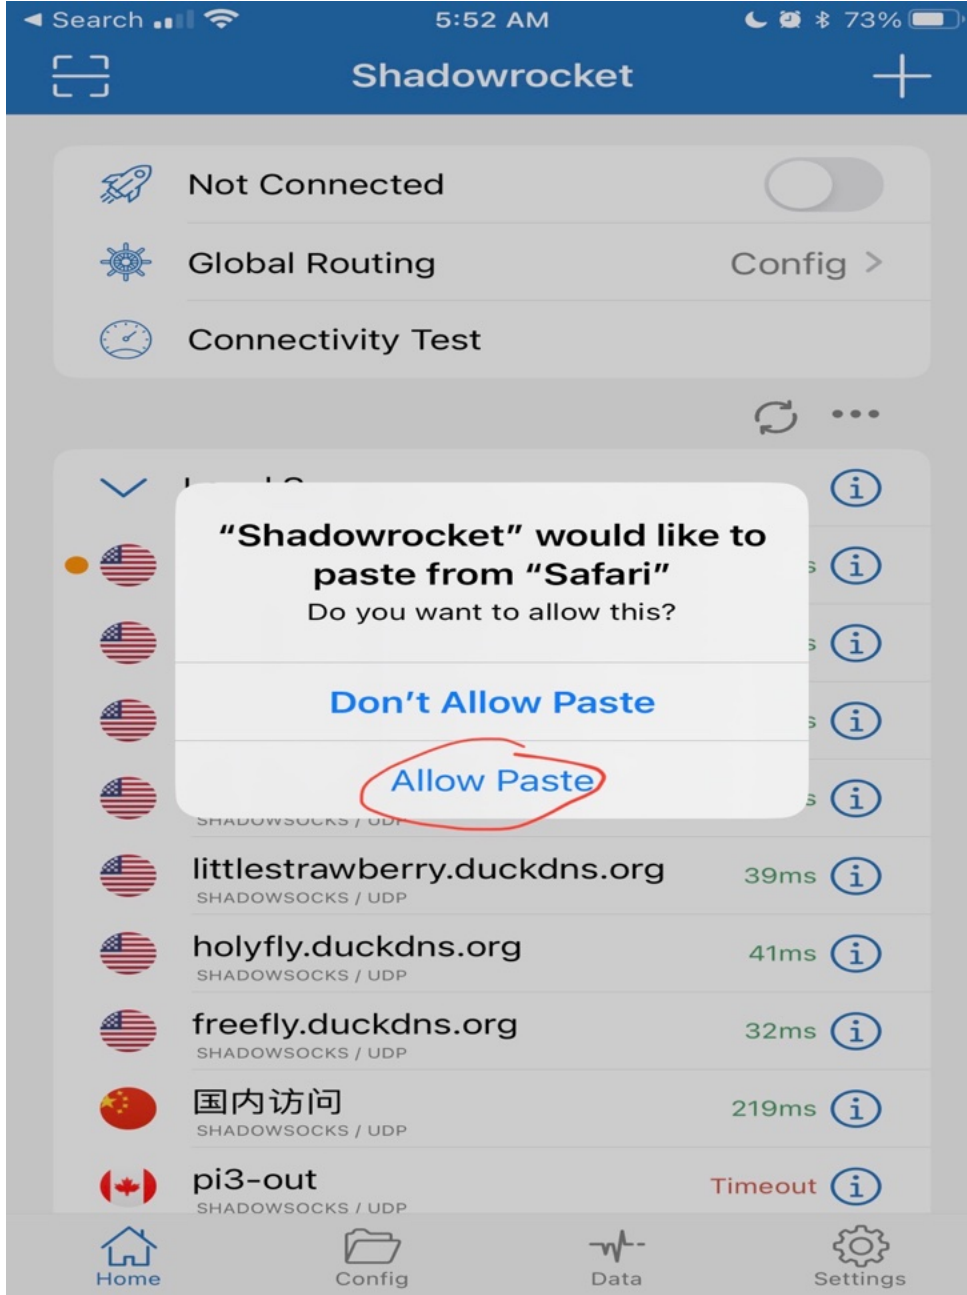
◀ Search 5:52 AM 73%

Shadowrocket

Not Connected

Global Routing Config >

Connectivity Test

•••

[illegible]

"Shadowrocket" would like to paste from "Safari"
Do you want to allow this?

Don't Allow Paste

Allow Paste

SHADOWSOCKS / UDP

littlestrawberry.duckdns.org
SHADOWSOCKS / UDP
39ms

holyfly.duckdns.org
SHADOWSOCKS / UDP
41ms

freefly.duckdns.org
SHADOWSOCKS / UDP
32ms

国内访问
SHADOWSOCKS / UDP
219ms

pi3-out
SHADOWSOCKS / UDP
Timeout

Home Config Data Settings